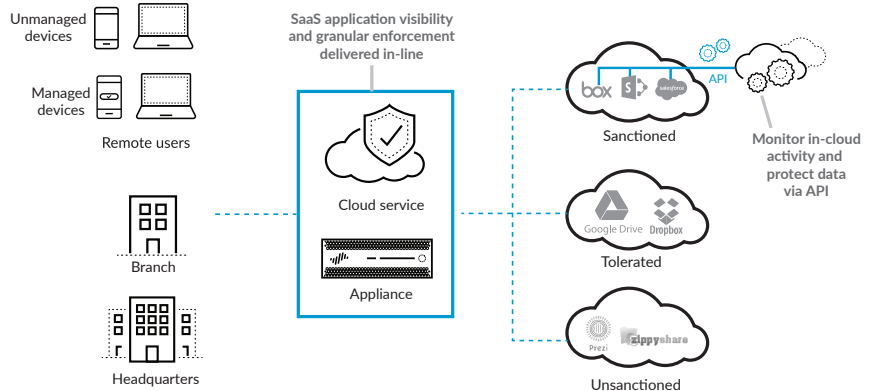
Unmanaged devices

Managed devices

Remote users

Branch

Headquarters

SaaS application visibility and granular enforcement delivered in-line

Cloud service

Appliance

box

S

salesforce

API

Sanctioned

Monitor in-cloud activity and protect data via API

Google Drive

Dropbox

Tolerated

Prezi

zippyshare

Unsanctioned